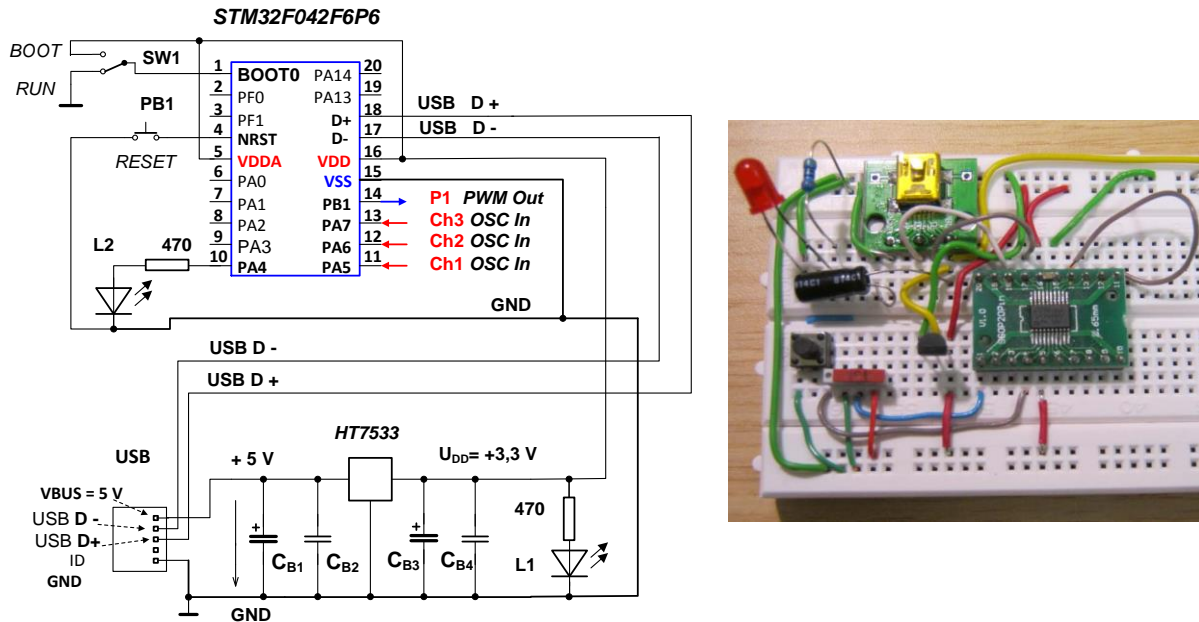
STM32F042F6P6

BOOT
RUN
SW1
PB1
RESET

| | | | |
|---|---|---|---|
| 1 | BOOT0 | PA14 | 20 |
| 2 | PF0 | PA13 | 19 |
| 3 | PF1 | D+ | 18 |
| 4 | NRST | D- | 17 |
| 5 | VDDA | VDD | 16 |
| 6 | PA0 | VSS | 15 |
| 7 | PA1 | PB1 | 14 |
| 8 | PA2 | PA7 | 13 |
| 9 | PA3 | PA6 | 12 |
| 10 | PA4 | PA5 | 11 |

USB D +
USB D -
P1 PWM Out
Ch3 OSC In
Ch2 OSC In
Ch1 OSC In

L2
470
GND
USB D -
USB D +

USB
HT7533
+ 5 V
$U_{DD}$= +3,3 V
VBUS = 5 V
USB D -
USB D+
ID
GND
$C_{B1}$
$C_{B2}$
$C_{B3}$
$C_{B4}$
470
L1
GND

1
20
SSOP20
0.65mm
V1.0